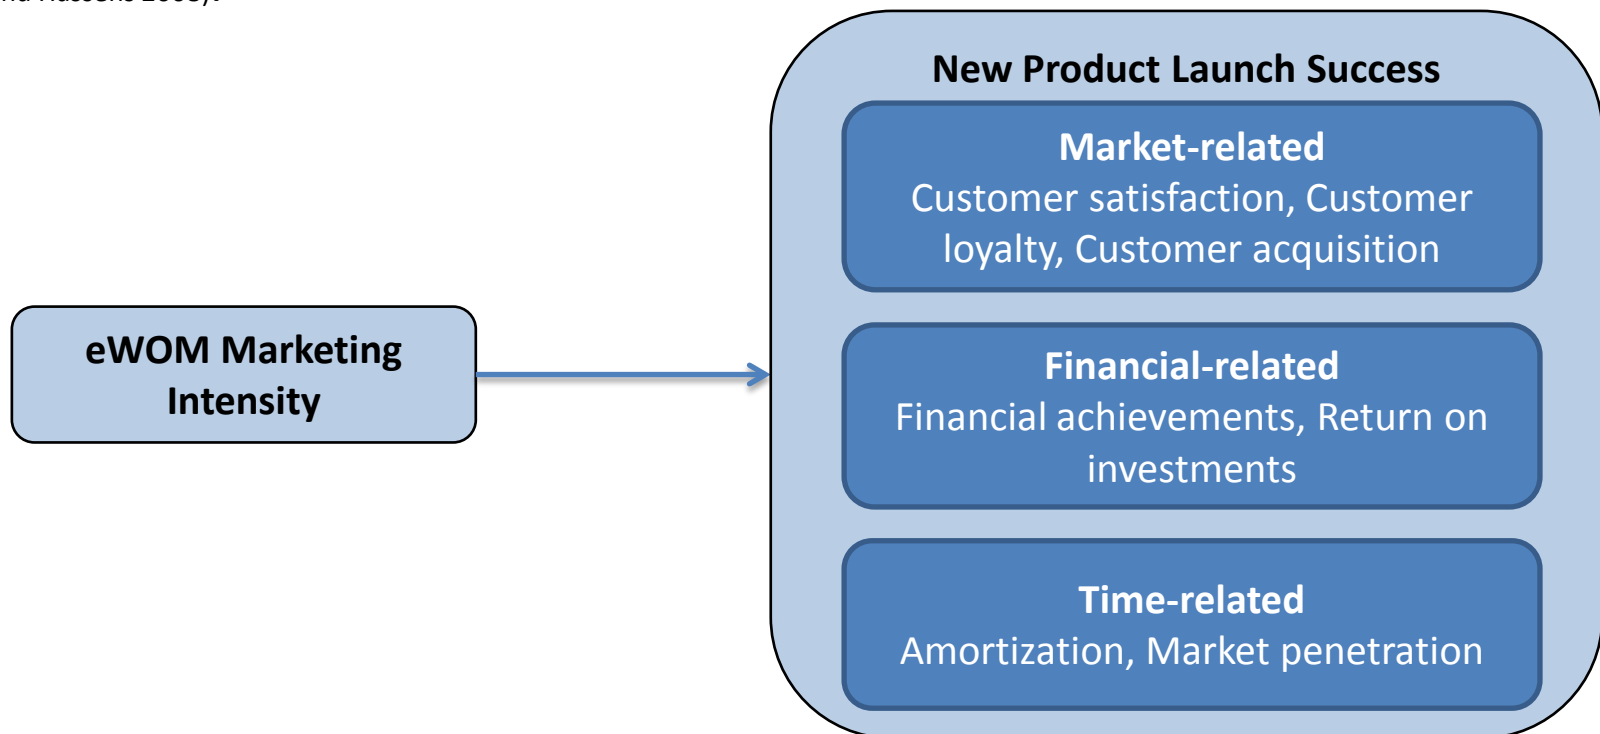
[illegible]

eWOM Marketing Intensity

New Product Launch Success

Market-related
Customer satisfaction, Customer loyalty, Customer acquisition

Financial-related
Financial achievements, Return on investments

Time-related
Amortization, Market penetration